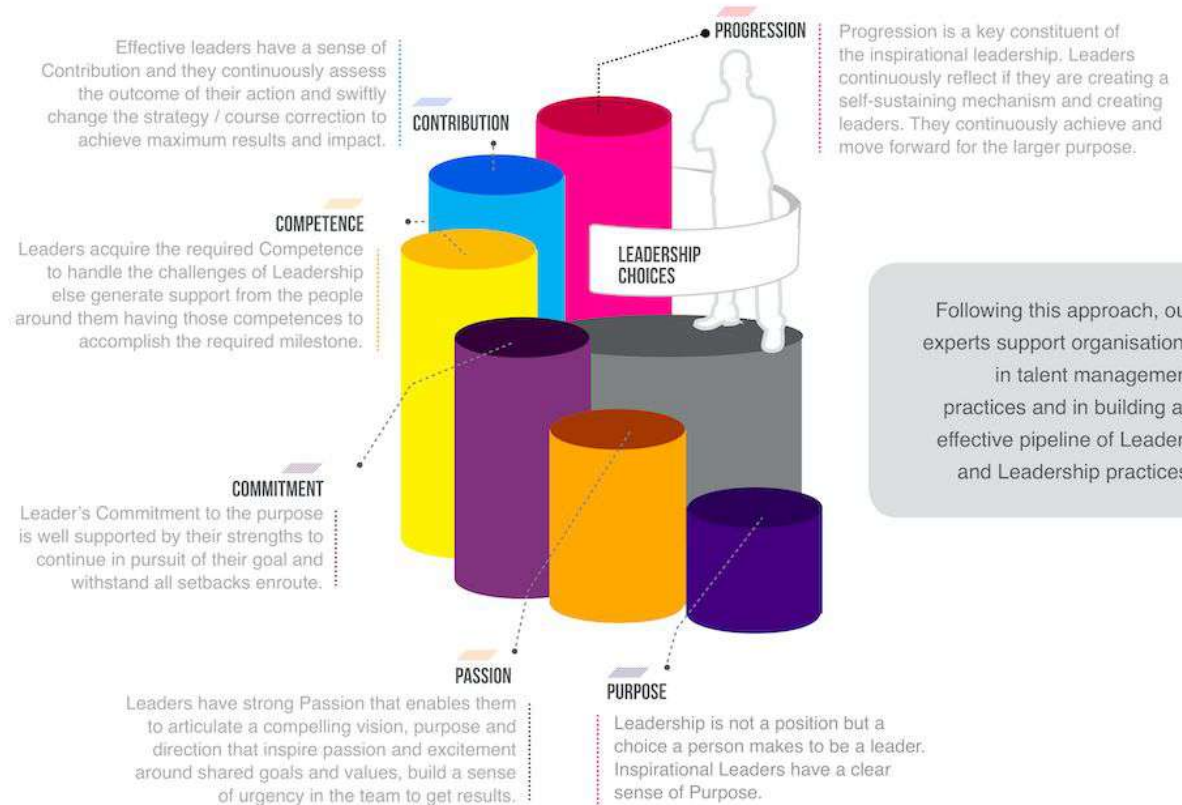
Effective leaders have a sense of Contribution and they continuously assess the outcome of their action and swiftly change the strategy / course correction to achieve maximum results and impact.

CONTRIBUTION

PROGRESSION

Progression is a key constituent of the inspirational leadership. Leaders continuously reflect if they are creating a self-sustaining mechanism and creating leaders. They continuously achieve and move forward for the larger purpose.

COMPETENCE

Leaders acquire the required Competence to handle the challenges of Leadership else generate support from the people around them having those competences to accomplish the required milestone.

LEADERSHIP CHOICES

Following this approach, ou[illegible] experts support organisation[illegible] in talent managemen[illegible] practices and in building a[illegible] effective pipeline of Leader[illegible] and Leadership practices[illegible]

COMMITMENT

Leader's Commitment to the purpose is well supported by their strengths to continue in pursuit of their goal and withstand all setbacks enroute.

PASSION

Leaders have strong Passion that enables them to articulate a compelling vision, purpose and direction that inspire passion and excitement around shared goals and values, build a sense of urgency in the team to get results.

PURPOSE

Leadership is not a position but a choice a person makes to be a leader. Inspirational Leaders have a clear sense of Purpose.